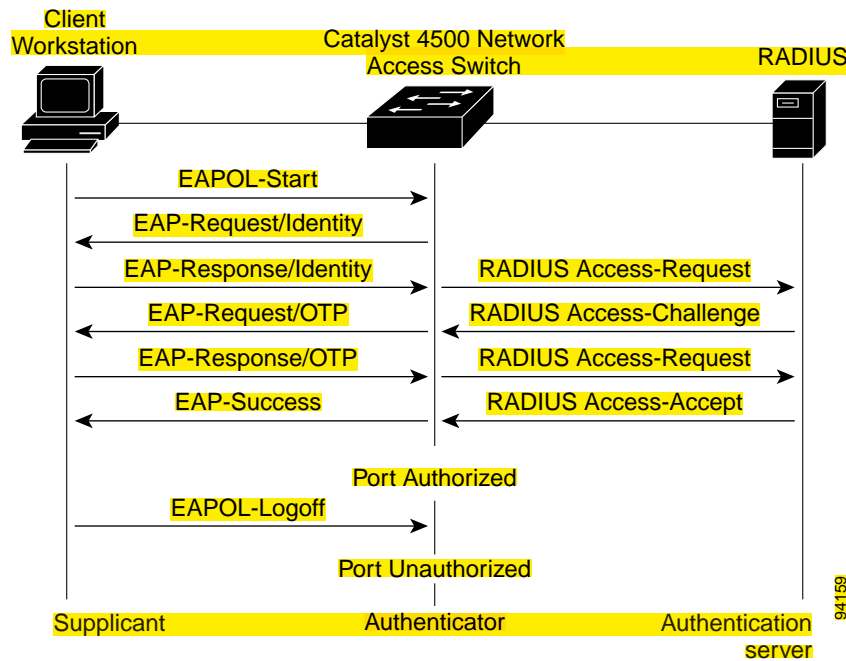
Client Workstation

Catalyst 4500 Network Access Switch

RADIUS

EAPOL-Start

EAP-Request/Identity

EAP-Response/Identity

RADIUS Access-Request

EAP-Request/OTP

RADIUS Access-Challenge

EAP-Response/OTP

RADIUS Access-Request

EAP-Success

RADIUS Access-Accept

Port Authorized

EAPOL-Logoff

Port Unauthorized

Supplicant

Authenticator

Authentication server

94159